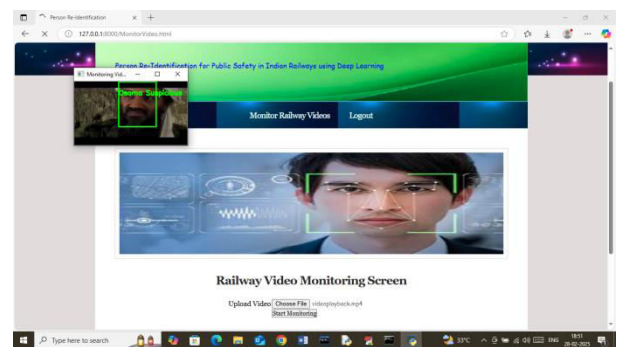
Person Re-Identification × +

127.0.0.1:8000/MonitorVideo.html

Person Re-Identification for Public Safety in Indian Railways using Deep Learning

Monitoring Vid...

Osama Suspicious

Monitor Railway Videos Logout

Railway Video Monitoring Screen

Upload Video Choose File videoplayback.mp4

Start Monitoring

Type here to search

33°C ENG 18:51 28-02-2021